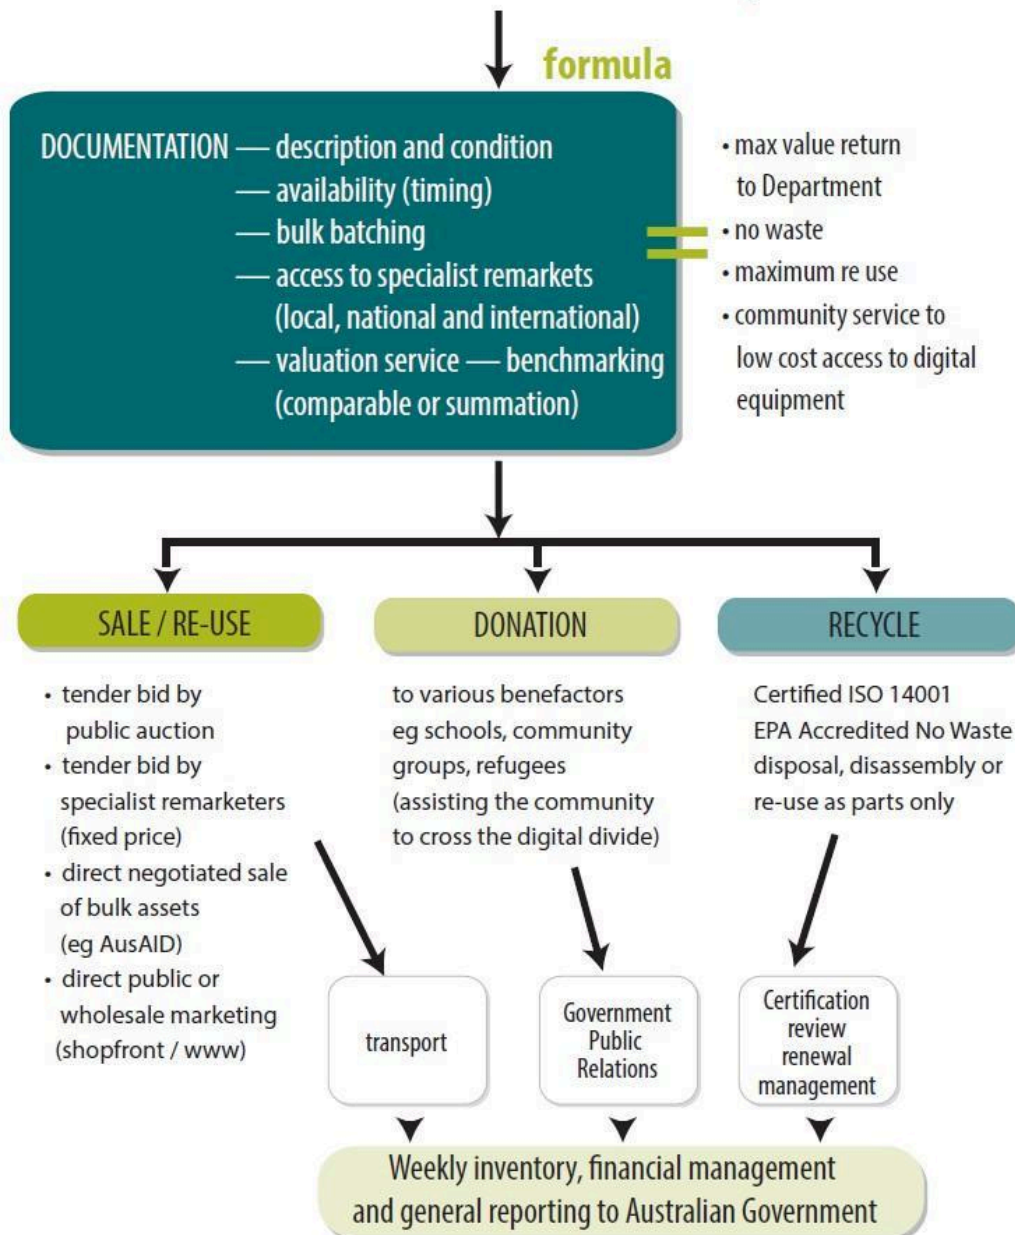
formula

DOCUMENTATION — description and condition
— availability (timing)
— bulk batching
— access to specialist remarkets (local, national and international)
— valuation service — benchmarking (comparable or summation)

=

• max value return to Department
• no waste
• maximum re use
• community service to low cost access to digital equipment

SALE / RE-USE

• tender bid by public auction
• tender bid by specialist remarketers (fixed price)
• direct negotiated sale of bulk assets (eg AusAID)
• direct public or wholesale marketing (shopfront / www)

DONATION

to various benefactors eg schools, community groups, refugees (assisting the community to cross the digital divide)

RECYCLE

Certified ISO 14001
EPA Accredited No Waste disposal, disassembly or re-use as parts only

transport

Government Public Relations

Certification review renewal management

Weekly inventory, financial management and general reporting to Australian Government